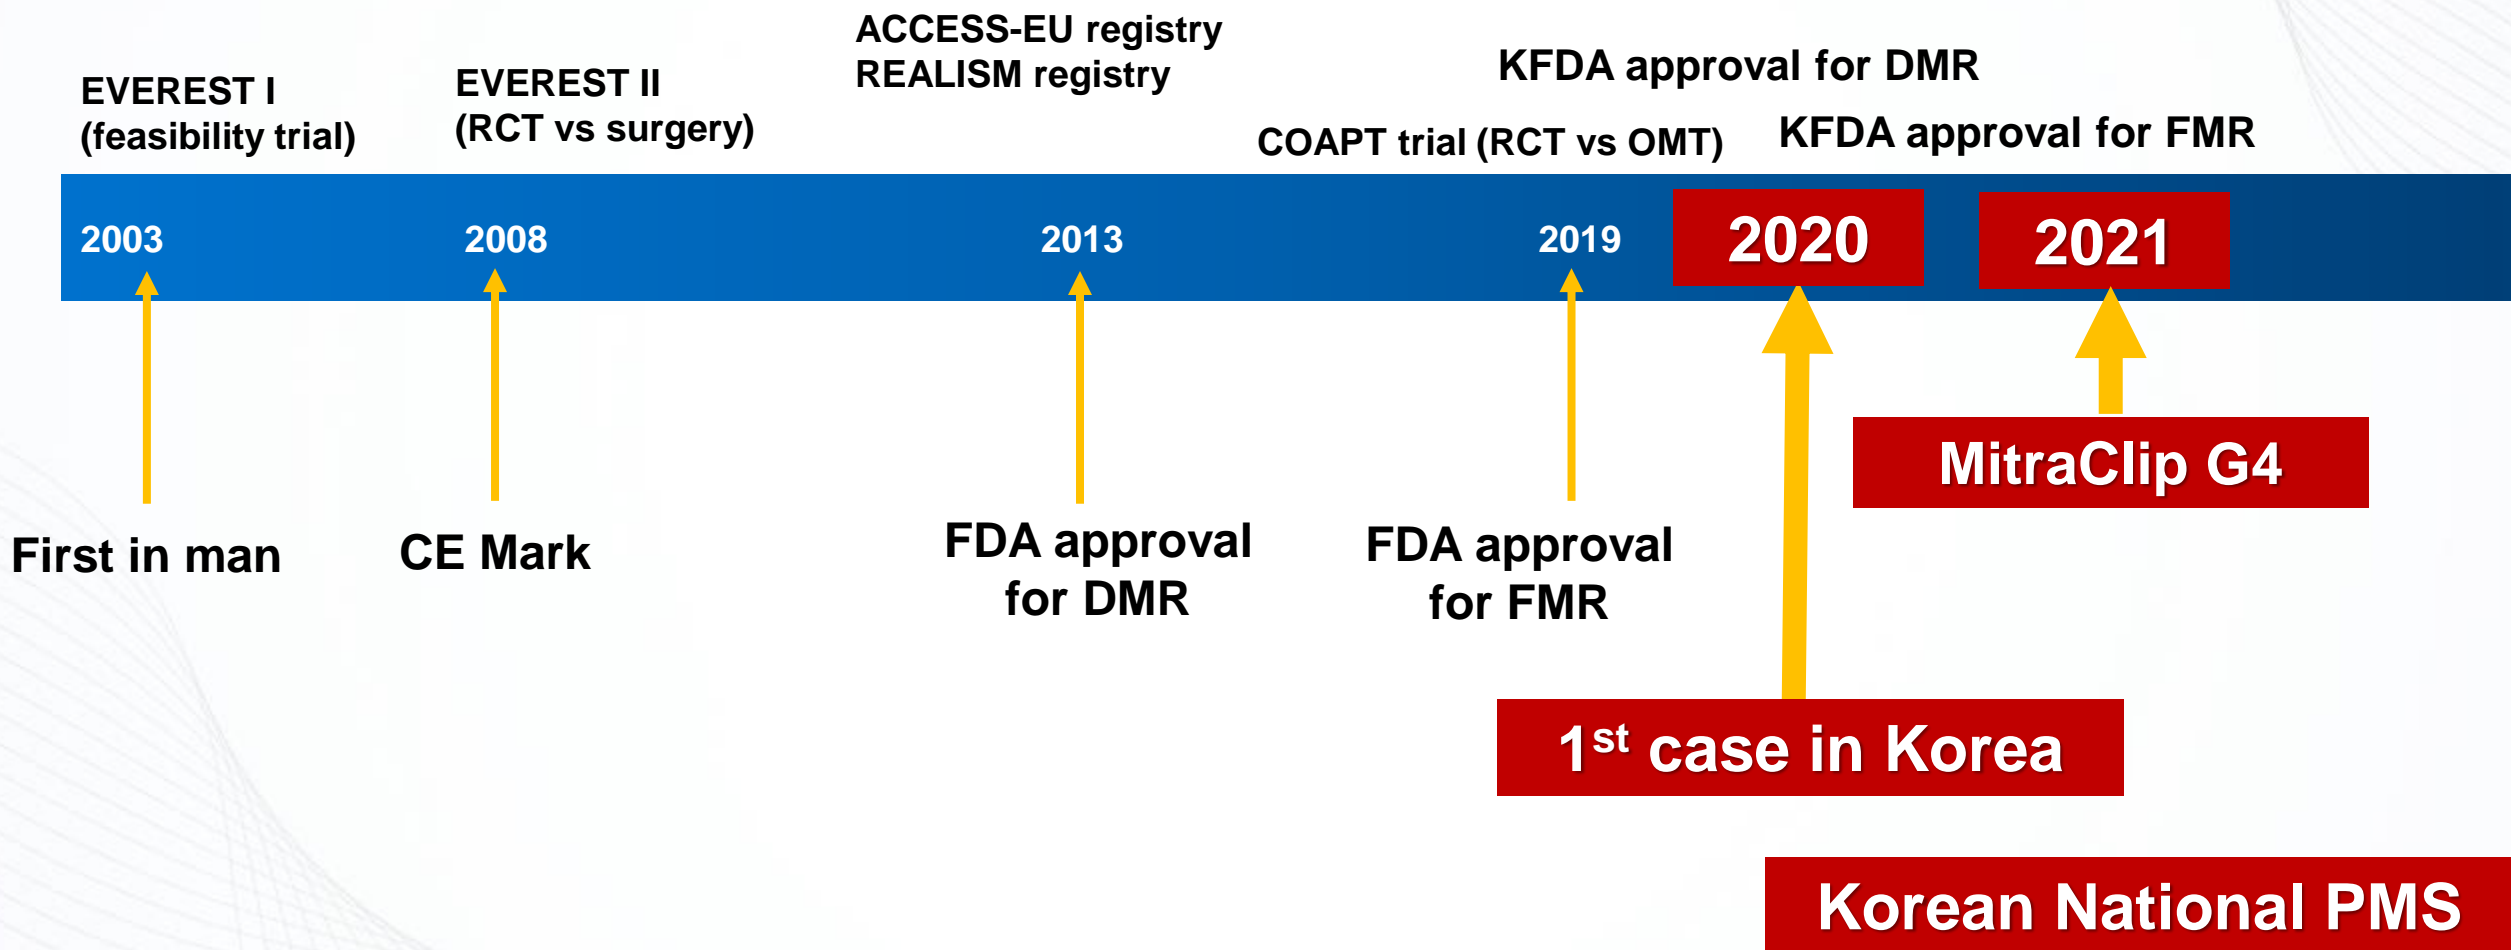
EVEREST I
(feasibility trial)

EVEREST II
(RCT vs surgery)

ACCESS-EU registry
REALISM registry

COAPT trial (RCT vs OMT)

KFDA approval for DMR

KFDA approval for FMR

2003

2008

2013

2019

2020

2021

First in man

CE Mark

FDA approval for DMR

FDA approval for FMR

MitraClip G4

1$^{st}$ case in Korea

Korean National PMS